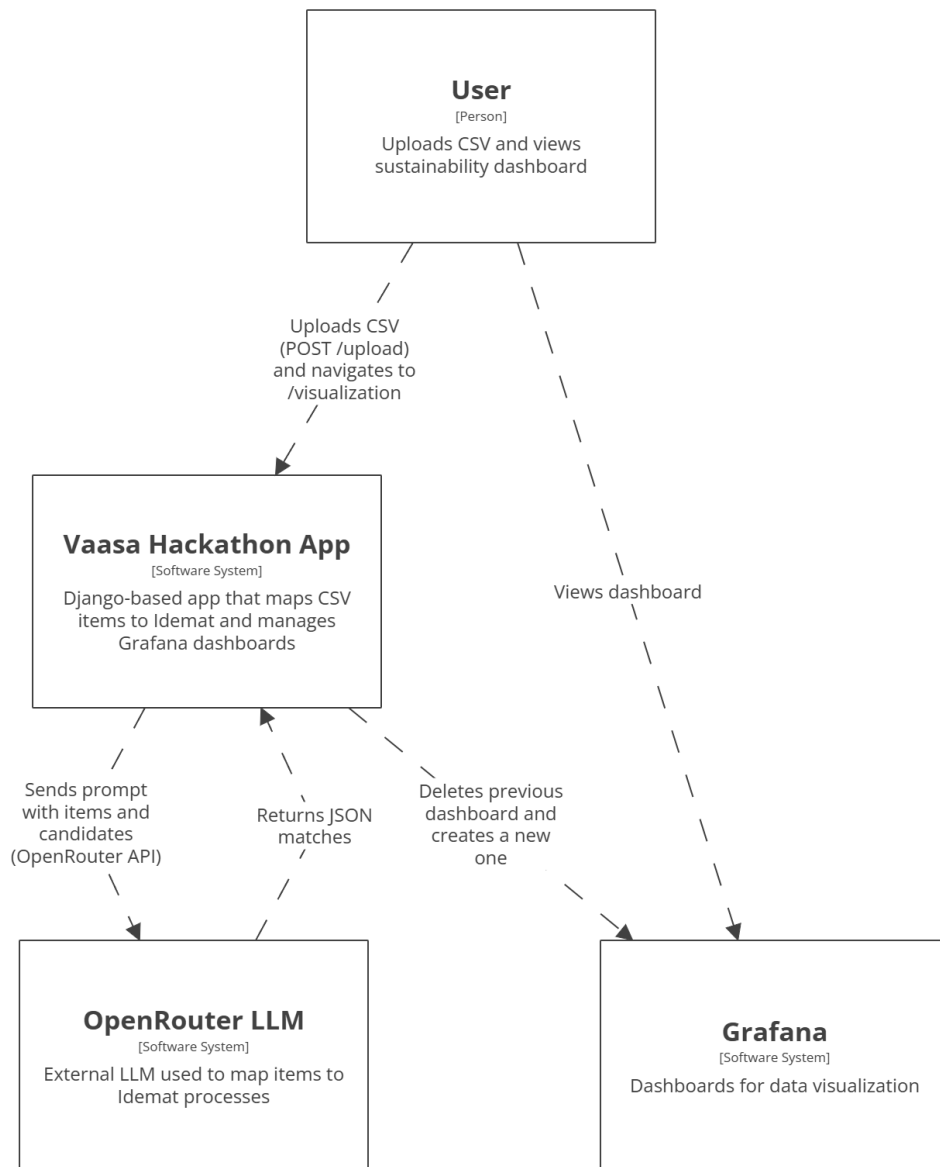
User
[Person]
Uploads CSV and views sustainability dashboard

Uploads CSV (POST /upload) and navigates to /visualization

Views dashboard

Vaasa Hackathon App
[Software System]
Django-based app that maps CSV items to Idemat and manages Grafana dashboards

Sends prompt with items and candidates (OpenRouter API)

Returns JSON matches

Deletes previous dashboard and creates a new one

OpenRouter LLM
[Software System]
External LLM used to map items to Idemat processes

Grafana
[Software System]
Dashboards for data visualization